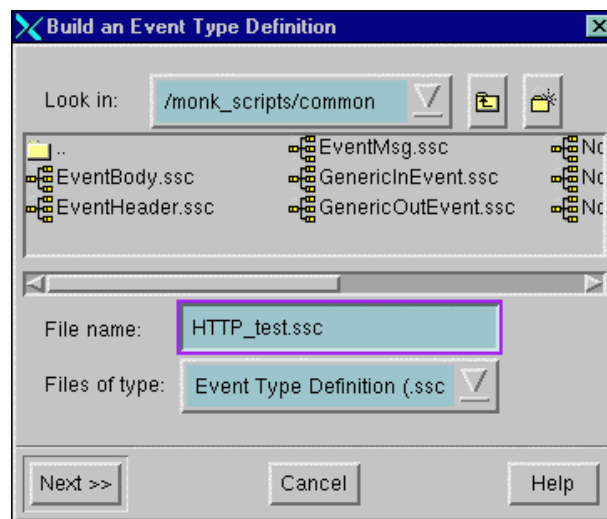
Build an Event Type Definition

Look in: /monk_scripts/common

..
EventBody.ssc
EventHeader.ssc
EventMsg.ssc
GenericInEvent.ssc
GenericOutEvent.ssc
Nc
Nc
Nc

File name: HTTP_test.ssc

Files of type: Event Type Definition (.ssc

Next >>
Cancel
Help